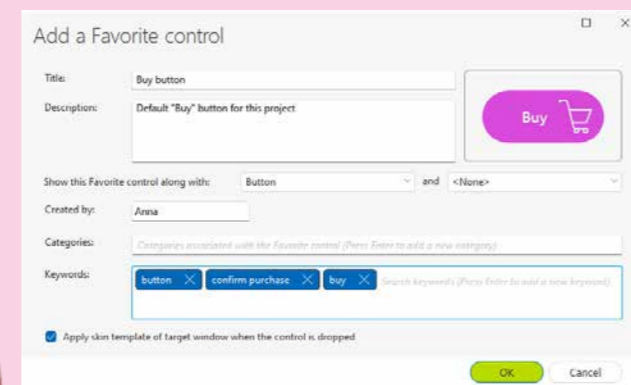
Add a Favorite control

Title: Buy button

Description: Default "Buy" button for this project

Buy

Show this Favorite control along with: Button and <None>

Created by: Anna

Categories: Categories associated with the Favorite control (Press Enter to add a new category)

Keywords: button confirm purchase buy Search keywords (Press Enter to add a new keyword)

Apply skin template of target window when the control is dropped

OK Cancel